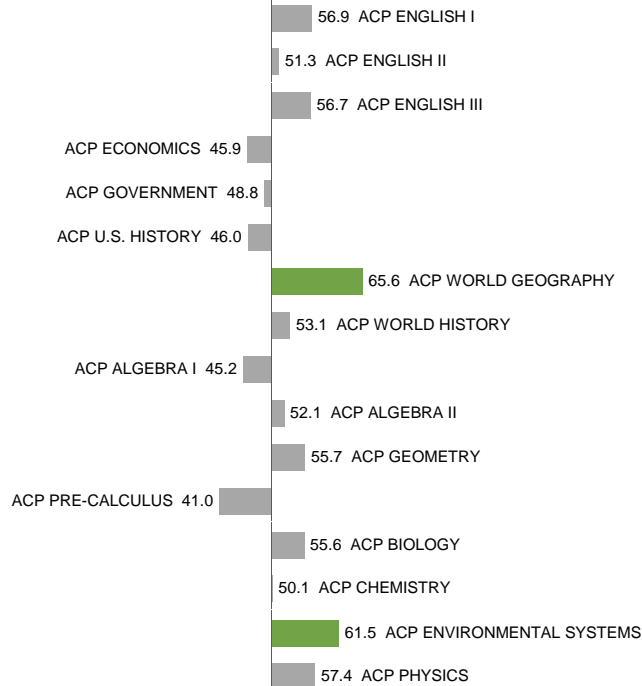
56.9 ACP ENGLISH I

51.3 ACP ENGLISH II

56.7 ACP ENGLISH III

ACP ECONOMICS 45.9

ACP GOVERNMENT 48.8

ACP U.S. HISTORY 46.0

65.6 ACP WORLD GEOGRAPHY

53.1 ACP WORLD HISTORY

ACP ALGEBRA I 45.2

52.1 ACP ALGEBRA II

55.7 ACP GEOMETRY

ACP PRE-CALCULUS 41.0

55.6 ACP BIOLOGY

50.1 ACP CHEMISTRY

61.5 ACP ENVIRONMENTAL SYSTEMS

57.4 ACP PHYSICS